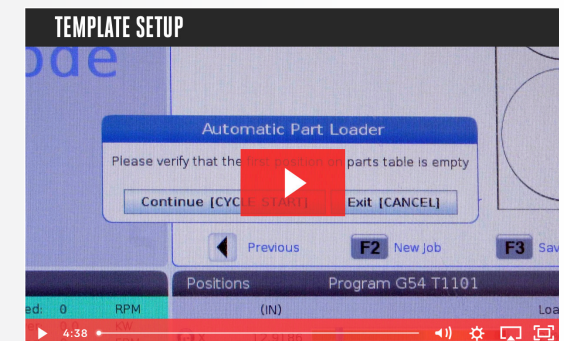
TEMPLATE SETUP

ode

Automatic Part Loader

Please verify that the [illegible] position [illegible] parts table is empty

Continue [CYC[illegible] START]

Exit [CANCEL]

Previous

F2 New Job

F3 Sav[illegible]

Positions

Program G54 T1101

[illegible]ed: 0

RPM

(IN)

Loa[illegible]

4:38